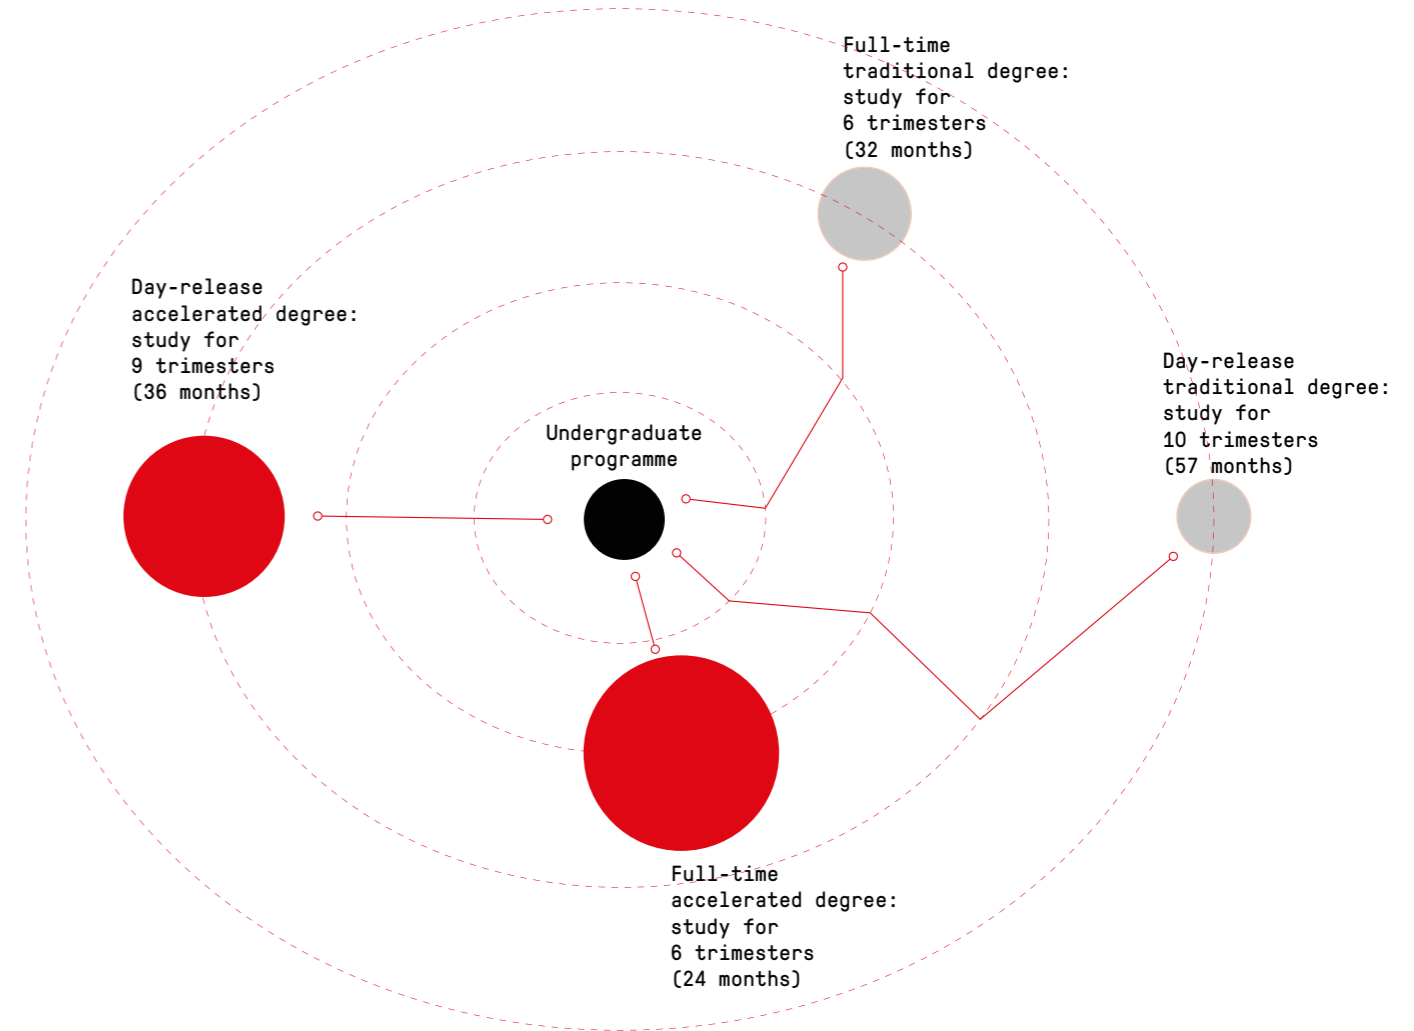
Full-time traditional degree: study for 6 trimesters (32 months)

Day-release accelerated degree: study for 9 trimesters (36 months)

Undergraduate programme

Day-release traditional degree: study for 10 trimesters (57 months)

Full-time accelerated degree: study for 6 trimesters (24 months)